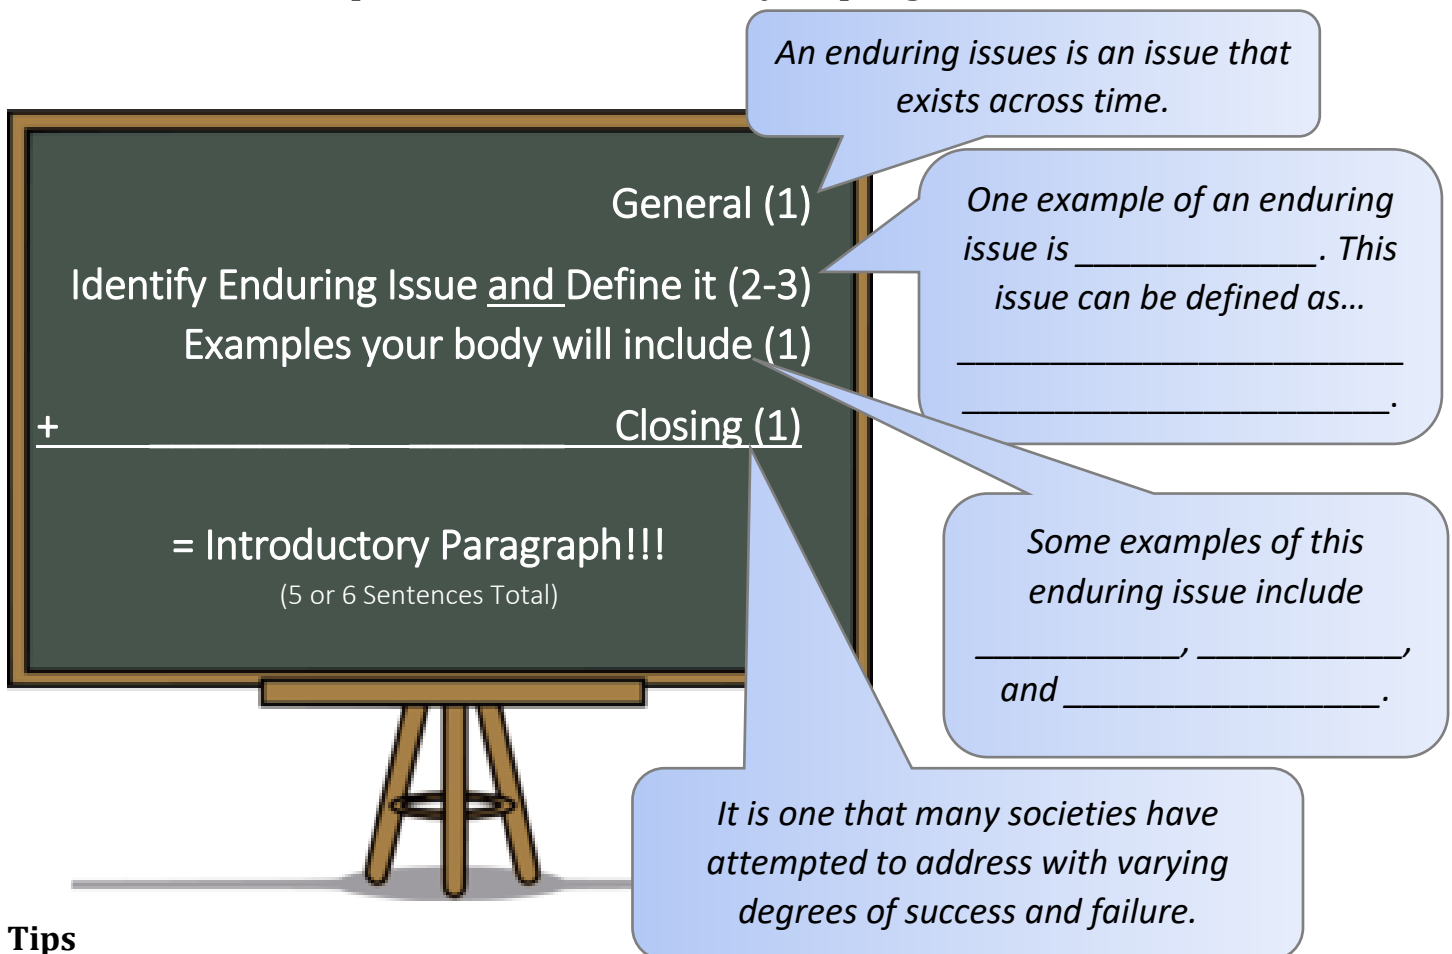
General (1)

Identify Enduring Issue and Define it (2-3)

Examples your body will include (1)

+ Closing (1)

= Introductory Paragraph!!!
(5 or 6 Sentences Total)

An enduring issues is an issue that exists across time.

One example of an enduring issue is ______________. This issue can be defined as… ___________________________ __________________________.

Some examples of this enduring issue include ___________, ___________, and _________________.

It is one that many societies have attempted to address with varying degrees of success and failure.

Tips